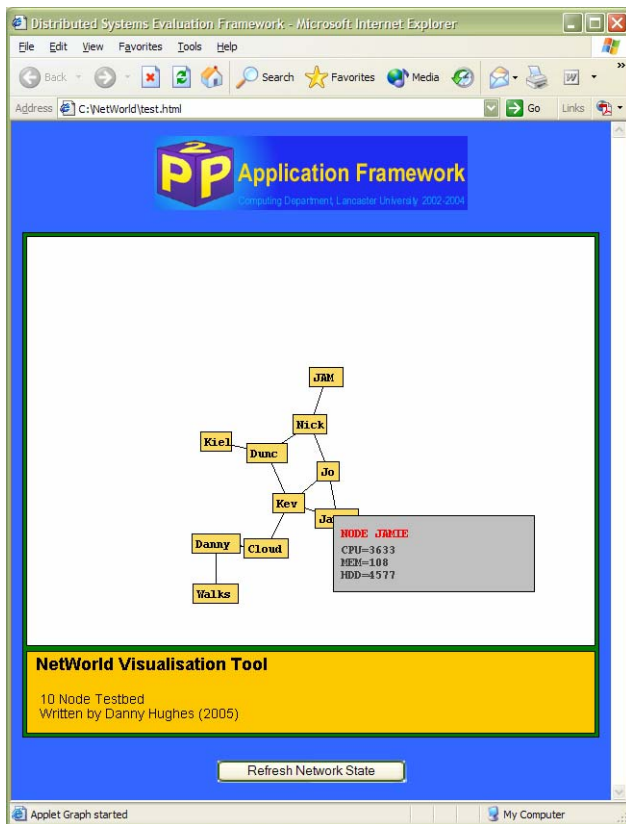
Distributed Systems Evaluation Framework - Microsoft Internet Explorer

File Edit View Favorites Tools Help

Back Search Favorites Media

Address C:\NetWorld\test.html Go Links

P2P Application Framework
Computing Department, Lancaster University 2002-2004

JAM
Nick
Kiel
Dunc
Jo
Kev
Ja
Danny
Cloud
Walks

NODE JAMIE
CPU=3633
MEM=108
HDD=4577

NetWorld Visualisation Tool

10 Node Testbed
Written by Danny Hughes (2005)

Refresh Network State

Applet Graph started My Computer